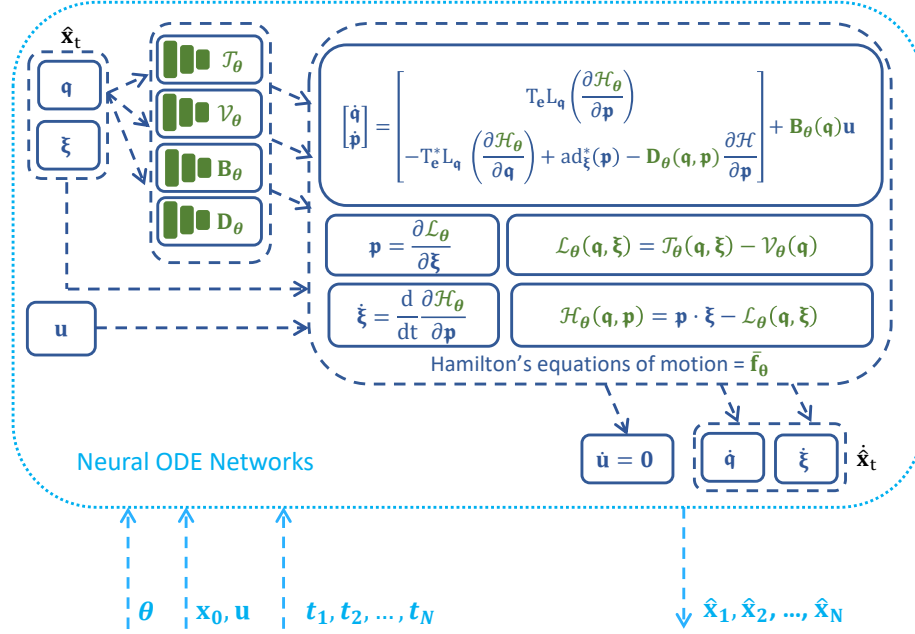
$\hat{\mathbf{x}}_t$

$\mathbf{q}$

$\boldsymbol{\xi}$

$\mathcal{T}_\theta$

$\mathcal{V}_\theta$

$\mathbf{B}_\theta$

$\mathbf{D}_\theta$

$\begin{bmatrix}\dot{\mathbf{q}}\\ \dot{\mathfrak{p}}\end{bmatrix} = \begin{bmatrix} \mathrm{T_e L_q}\left(\frac{\partial \mathcal{H}_\theta}{\partial \mathfrak{p}}\right) \\ -\mathrm{T_e^* L_q}\left(\frac{\partial \mathcal{H}_\theta}{\partial \mathbf{q}}\right) + \mathrm{ad}^*_{\boldsymbol{\xi}}(\mathfrak{p}) - \mathbf{D}_\theta(\mathbf{q},\mathfrak{p})\frac{\partial \mathcal{H}}{\partial \mathfrak{p}} \end{bmatrix} + \mathbf{B}_\theta(\mathbf{q})\mathbf{u}$

$\mathfrak{p} = \frac{\partial \mathcal{L}_\theta}{\partial \boldsymbol{\xi}}$

$\mathcal{L}_\theta(\mathbf{q},\boldsymbol{\xi}) = \mathcal{T}_\theta(\mathbf{q},\boldsymbol{\xi}) - \mathcal{V}_\theta(\mathbf{q})$

$\mathbf{u}$

$\dot{\boldsymbol{\xi}} = \frac{\mathrm{d}}{\mathrm{dt}}\frac{\partial \mathcal{H}_\theta}{\partial \mathfrak{p}}$

$\mathcal{H}_\theta(\mathbf{q},\mathfrak{p}) = \mathfrak{p}\cdot\boldsymbol{\xi} - \mathcal{L}_\theta(\mathbf{q},\boldsymbol{\xi})$

Hamilton's equations of motion = $\bar{\mathbf{f}}_\theta$

$\dot{\mathbf{u}} = \mathbf{0}$

$\dot{\mathbf{q}}$

$\dot{\boldsymbol{\xi}}$

$\dot{\hat{\mathbf{x}}}_t$

Neural ODE Networks

$\boldsymbol{\theta}$

$\mathbf{x_0}, \mathbf{u}$

$\boldsymbol{t_1}, \boldsymbol{t_2}, \ldots, \boldsymbol{t_N}$

$\hat{\mathbf{x}}_1, \hat{\mathbf{x}}_2, \ldots, \hat{\mathbf{x}}_N$